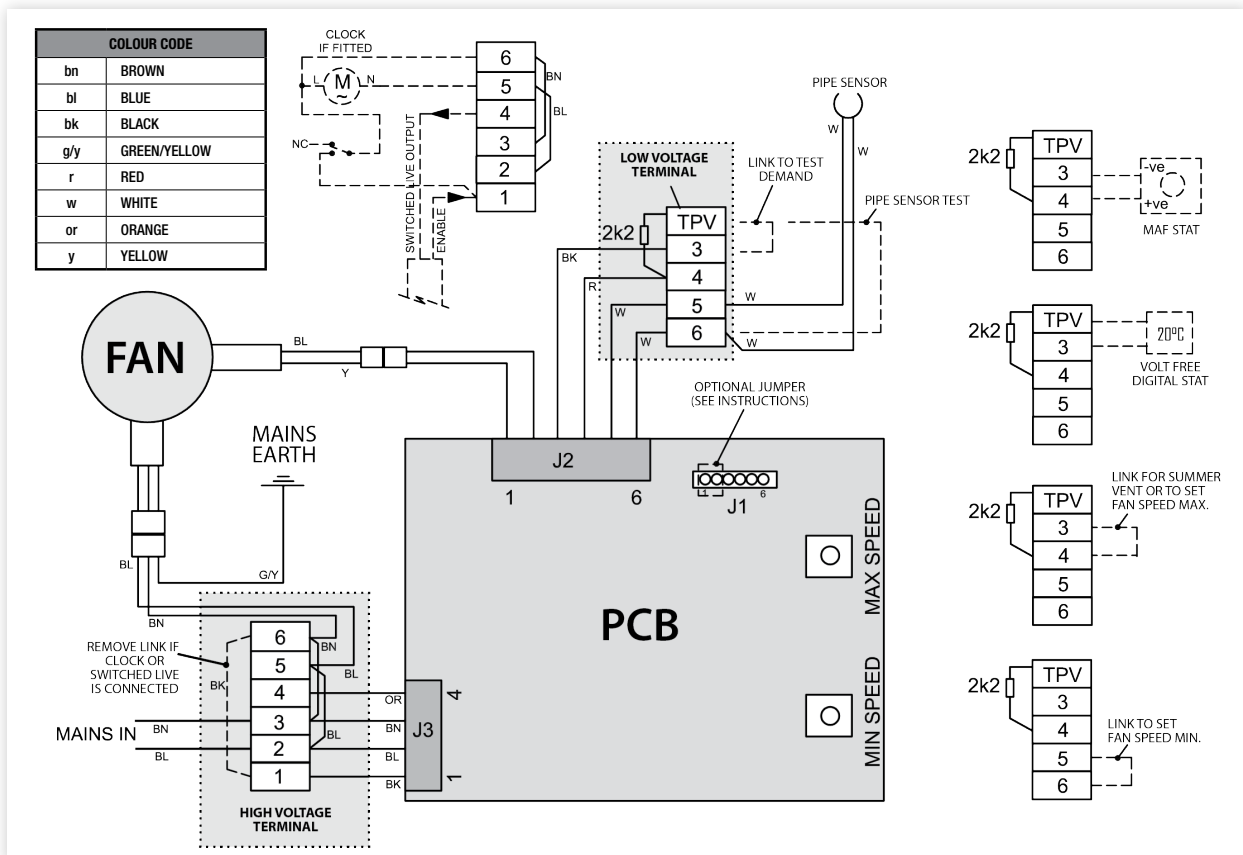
| COLOUR CODE | |
|---|---|
| bn | BROWN |
| bl | BLUE |
| bk | BLACK |
| g/y | GREEN/YELLOW |
| r | RED |
| w | WHITE |
| or | ORANGE |
| y | YELLOW |

CLOCK IF FITTED

L M N

NC

6
5
4
3
2
1

BN
BL

SWITCHED LIVE OUTPUT
ENABLE

PIPE SENSOR

W
W

LOW VOLTAGE TERMINAL

LINK TO TEST DEMAND

PIPE SENSOR TEST

2k2
TPV
3
4
5
6

BK
R
W
W
W
W

FAN

BL
Y

MAINS EARTH

G/Y
BL
BN

OPTIONAL JUMPER (SEE INSTRUCTIONS)

J2
1
6

J1
1
6

MAX SPEED

PCB

MIN SPEED

REMOVE LINK IF CLOCK OR SWITCHED LIVE IS CONNECTED

BK

6
5
4
3
2
1

BN
BL
BL

MAINS IN
BN
BL

HIGH VOLTAGE TERMINAL

OR
BN
BL
BK

J3
4
1

2k2
TPV
3
4
5
6
-ve
+ve
MAF STAT

2k2
TPV
3
4
5
6
20°C
VOLT FREE DIGITAL STAT

2k2
TPV
3
4
5
6
LINK FOR SUMMER VENT OR TO SET FAN SPEED MAX.

2k2
TPV
3
4
5
6
LINK TO SET FAN SPEED MIN.